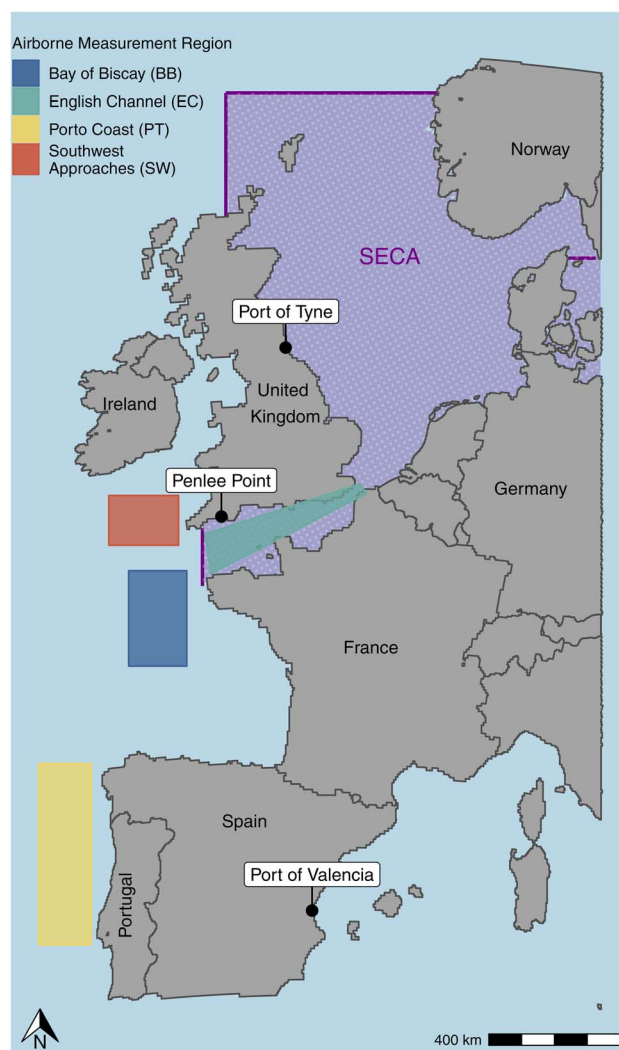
Airborne Measurement Region
Bay of Biscay (BB)
English Channel (EC)
Porto Coast (PT)
Southwest Approaches (SW)

Norway
SECA
Port of Tyne
United Kingdom
Ireland
Penlee Point
Germany
France
Spain
Portugal
Port of Valencia
N
400 km